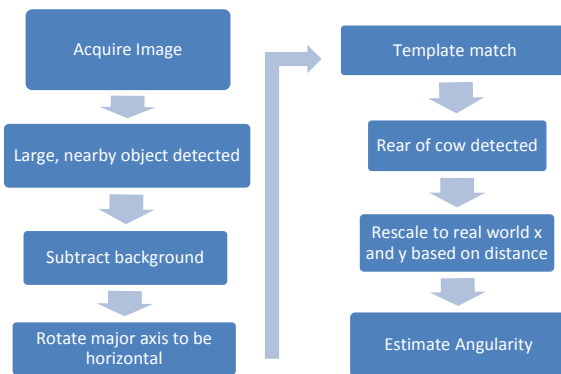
Acquire Image

Large, nearby object detected

Subtract background

Rotate major axis to be horizontal

Template match

Rear of cow detected

Rescale to real world x and y based on distance

Estimate Angularity